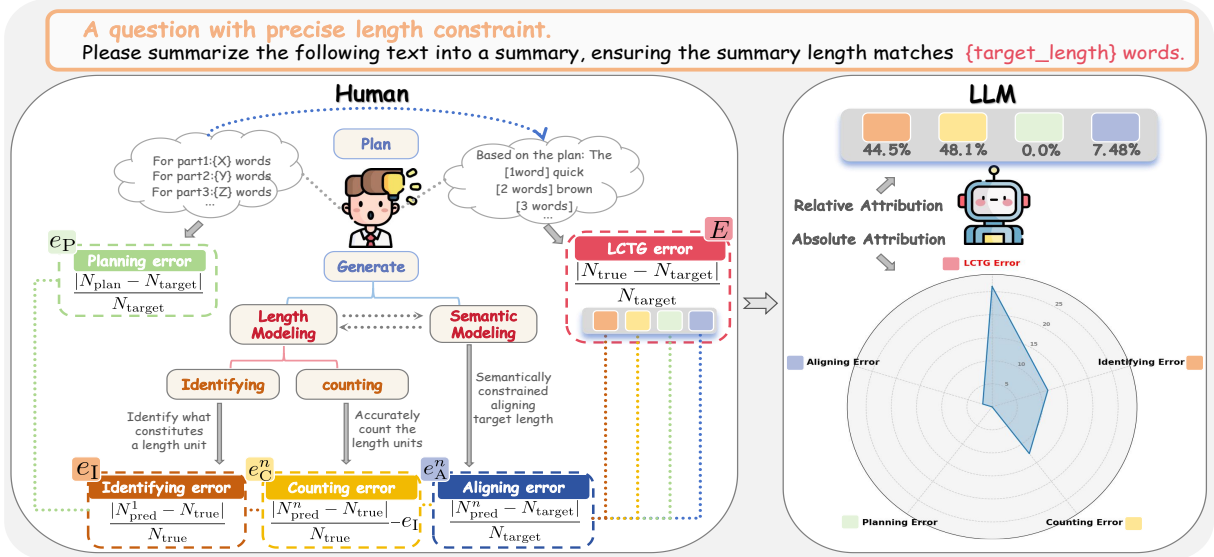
A question with precise length constraint.
Please summarize the following text into a summary, ensuring the summary length matches {target_length} words.

Human

For part1:{X} words
For part2:{Y} words
For part3:{Z} words
...

Plan

Based on the plan: The
[1word] quick
[2 words] brown
[3 words]
...

$e_{\mathrm{P}}$
Planning error
$\frac{|N_{\mathrm{plan}} - N_{\mathrm{target}}|}{N_{\mathrm{target}}}$

Generate

$E$
LCTG error
$\frac{|N_{\mathrm{true}} - N_{\mathrm{target}}|}{N_{\mathrm{target}}}$

Length Modeling

Semantic Modeling

Identifying

counting

Identify what constitutes a length unit

Accurately count the length units

Semantically constrained aligning target length

$e_{\mathrm{I}}$
Identifying error
$\frac{|N^{1}_{\mathrm{pred}} - N_{\mathrm{true}}|}{N_{\mathrm{true}}}$

$e^{n}_{\mathrm{C}}$
Counting error
$\frac{|N^{n}_{\mathrm{pred}} - N_{\mathrm{true}}|}{N_{\mathrm{true}}} - e_{\mathrm{I}}$

$e^{n}_{\mathrm{A}}$
Aligning error
$\frac{|N^{n}_{\mathrm{pred}} - N_{\mathrm{target}}|}{N_{\mathrm{target}}}$

LLM

44.5%
48.1%
0.0%
7.48%

Relative Attribution

Absolute Attribution

LCTG Error

25
20
15
10
5

Aligning Error

Identifying Error

Planning Error

Counting Error